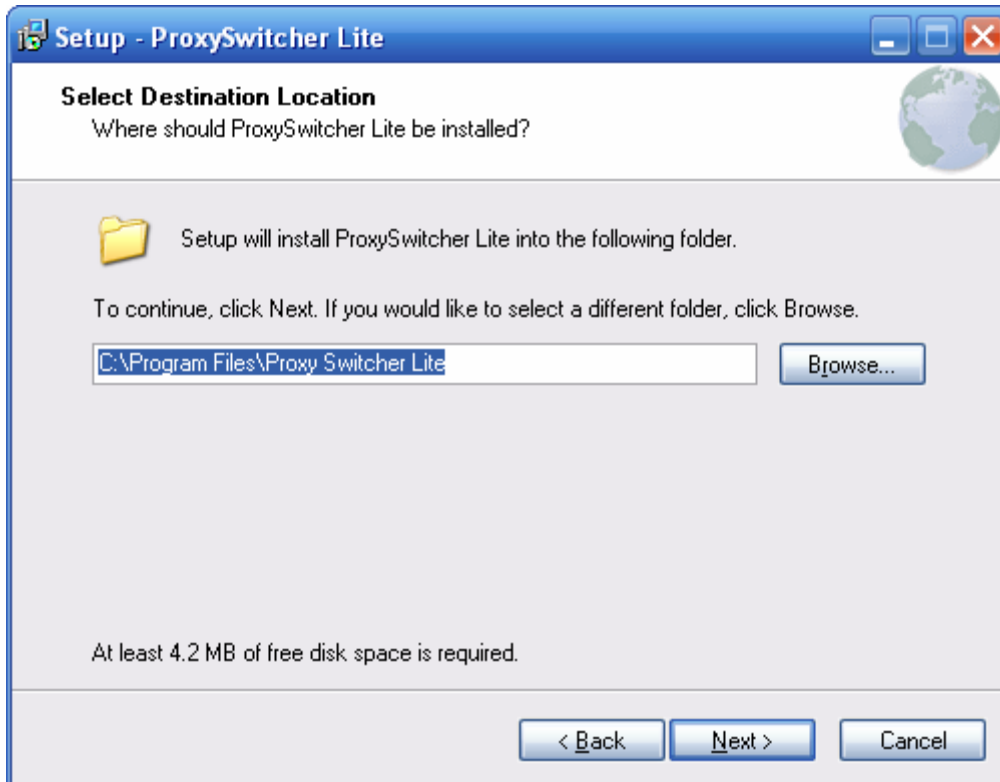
Setup - ProxySwitcher Lite

Select Destination Location
Where should ProxySwitcher Lite be installed?

Setup will install ProxySwitcher Lite into the following folder.

To continue, click Next. If you would like to select a different folder, click Browse.

C:\Program Files\Proxy Switcher Lite

Browse...

At least 4.2 MB of free disk space is required.

< Back

Next >

Cancel